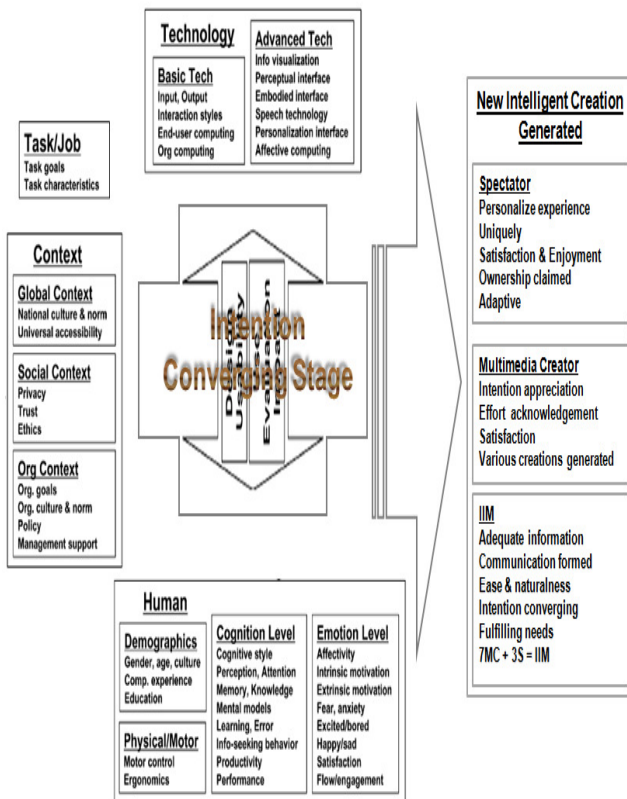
Technology

Basic Tech
Input, Output
Interaction styles
End-user computing
Org computing

Advanced Tech
Info visualization
Perceptual interface
Embodied interface
Speech technology
Personalization interface
Affective computing

Task/Job
Task goals
Task characteristics

Context

Global Context
National culture & norm
Universal accessibility

Social Context
Privacy
Trust
Ethics

Org Context
Org. goals
Org. culture & norm
Policy
Management support

Design Usability
Evaluation
Intention Converging Stage

New Intelligent Creation Generated

Spectator
Personalize experience
Uniquely
Satisfaction & Enjoyment
Ownership claimed
Adaptive

Multimedia Creator
Intention appreciation
Effort acknowledgement
Satisfaction
Various creations generated

IIM
Adequate information
Communication formed
Ease & naturalness
Intention converging
Fulfilling needs
7MC + 3S = IIM

Human

Demographics
Gender, age, culture
Comp. experience
Education

Physical/Motor
Motor control
Ergonomics

Cognition Level
Cognitive style
Perception, Attention
Memory, Knowledge
Mental models
Learning, Error
Info-seeking behavior
Productivity
Performance

Emotion Level
Affectivity
Intrinsic motivation
Extrinsic motivation
Fear, anxiety
Excited/bored
Happy/sad
Satisfaction
Flow/engagement